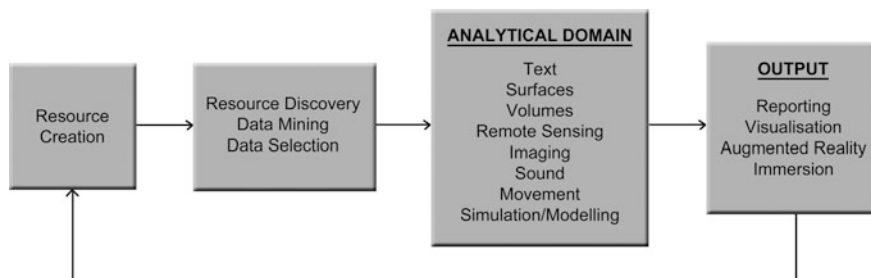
Resource Creation

Resource Discovery
Data Mining
Data Selection

ANALYTICAL DOMAIN
Text
Surfaces
Volumes
Remote Sensing
Imaging
Sound
Movement
Simulation/Modelling

OUTPUT
Reporting
Visualisation
Augmented Reality
Immersion